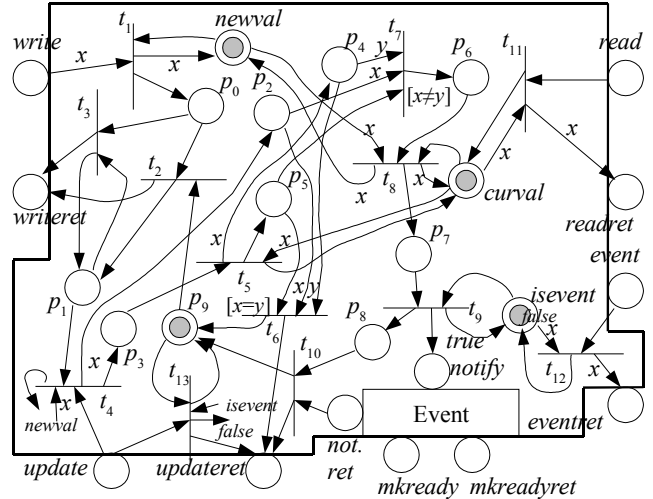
write
$t_1$
newval
$x$
$x$
$p_0$
$p_4$
$y$
$t_7$
$x$
$p_6$
$[x \neq y]$
$t_{11}$
read
$x$
$p_2$
$t_3$
$t_2$
writeret
$x$
$t_8$
$x$
$x$
$x$
curval
readret
$p_5$
$x$
$x$
$t_5$
$p_7$
event
$p_1$
$p_9$
$[x=y]$
$x$
$y$
$t_6$
$p_8$
$t_9$
isevent
false
$x$
true
notify
$t_{12}$
$x$
$x$
$p_3$
$t_4$
$x$
newval
$t_{13}$
$t_{10}$
isevent
false
Event
eventret
update
updateret
not.
ret
mkready
mkreadyret